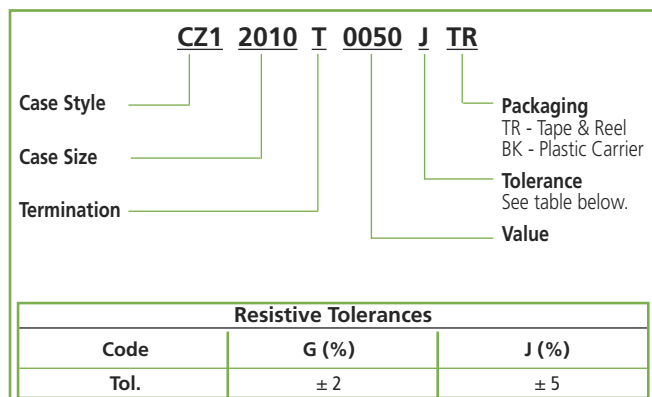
CZ1 2010 T 0050 J TR

Case Style

Case Size

Termination

Packaging
TR - Tape & Reel
BK - Plastic Carrier

Tolerance
See table below.

Value

| Resistive Tolerances | | |
|---|---|---|
| Code | G (%) | J (%) |
| Tol. | ± 2 | ± 5 |